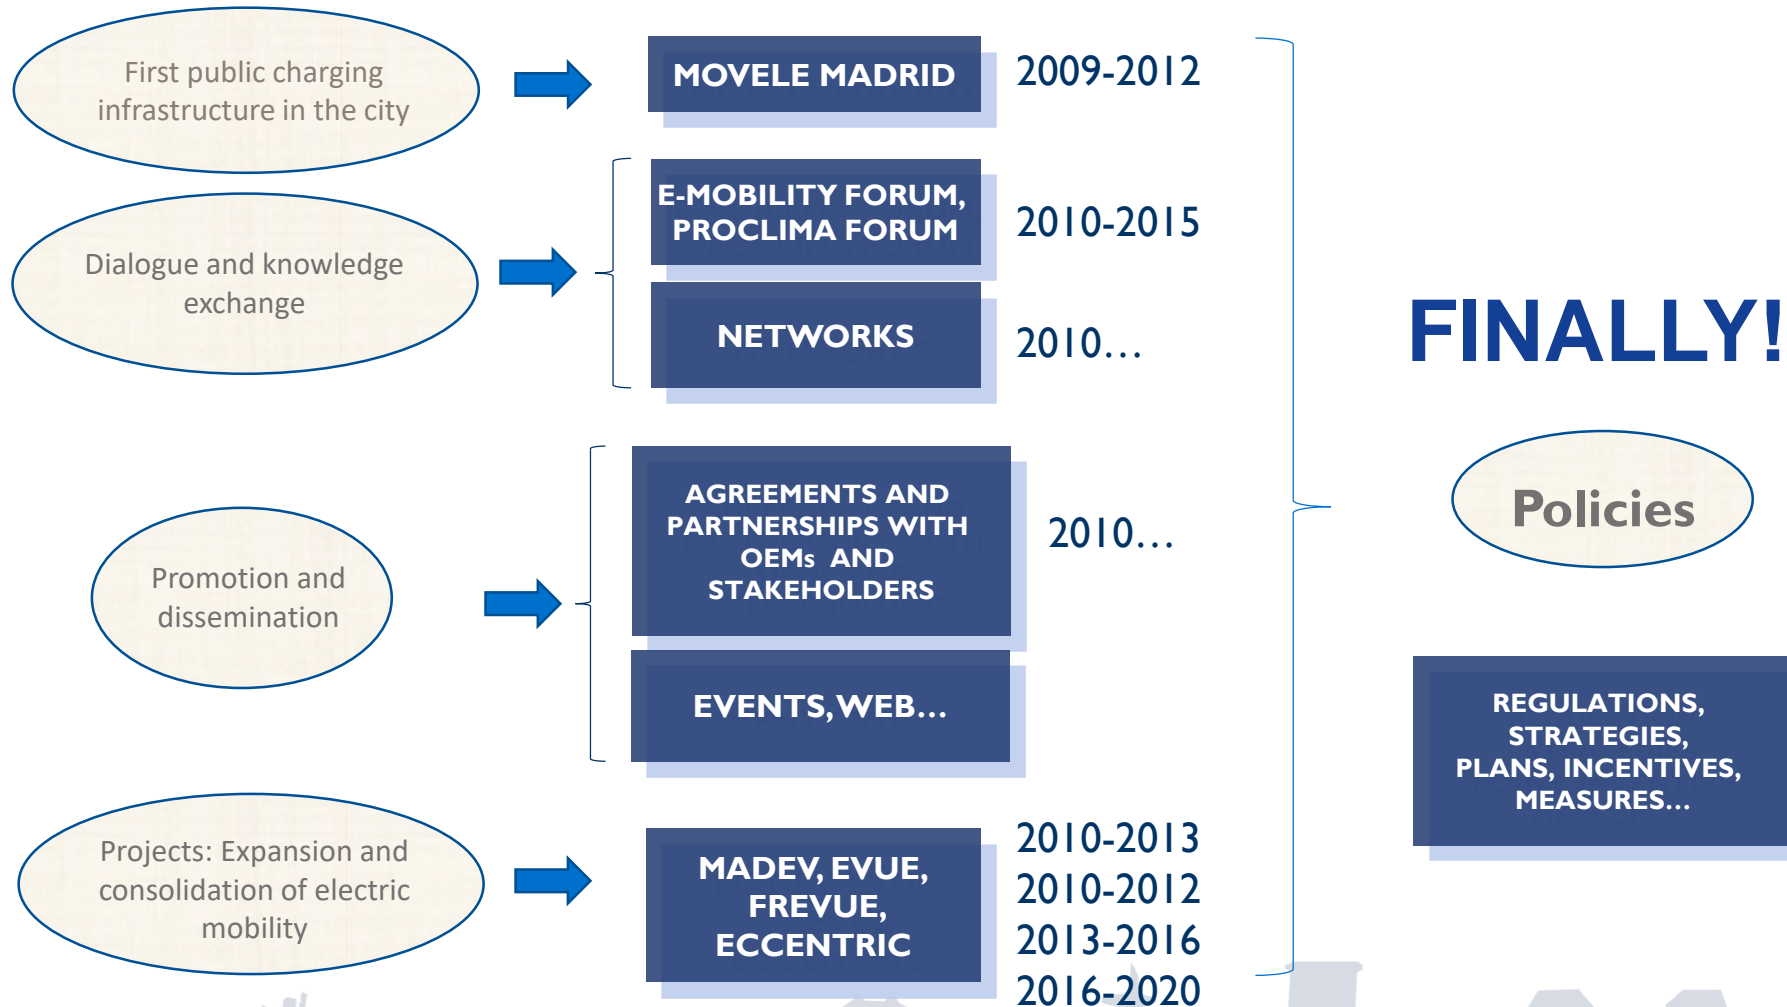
First public charging infrastructure in the city

MOVELE MADRID

2009-2012

Dialogue and knowledge exchange

E-MOBILITY FORUM, PROCLIMA FORUM

2010-2015

NETWORKS

2010…

FINALLY!

Promotion and dissemination

AGREEMENTS AND PARTNERSHIPS WITH OEMs AND STAKEHOLDERS

2010…

Policies

EVENTS, WEB…

REGULATIONS, STRATEGIES, PLANS, INCENTIVES, MEASURES…

Projects: Expansion and consolidation of electric mobility

MADEV, EVUE, FREVUE, ECCENTRIC

2010-2013
2010-2012
2013-2016
2016-2020